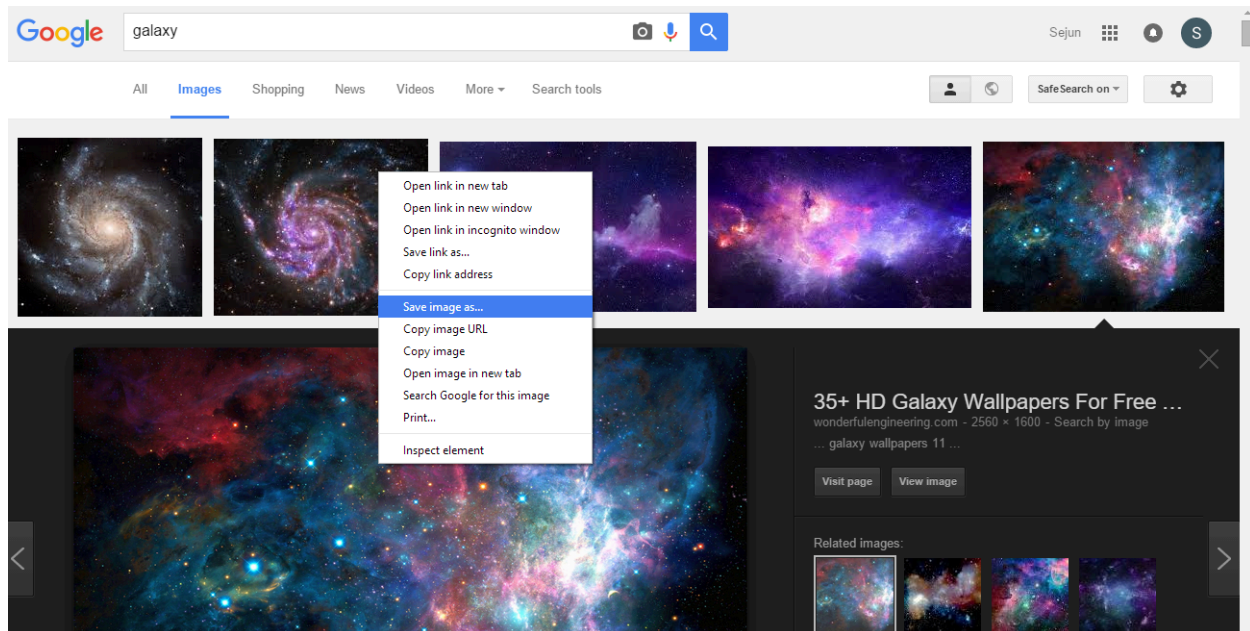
Google

galaxy

Sejun

S

All Images Shopping News Videos More Search tools

SafeSearch on

Open link in new tab
Open link in new window
Open link in incognito window
Save link as...
Copy link address
Save image as...
Copy image URL
Copy image
Open image in new tab
Search Google for this image
Print...
Inspect element

35+ HD Galaxy Wallpapers For Free ...

wonderfulengineering.com - 2560 × 1600 - Search by image

... galaxy wallpapers 11 ...

Visit page View image

Related images: